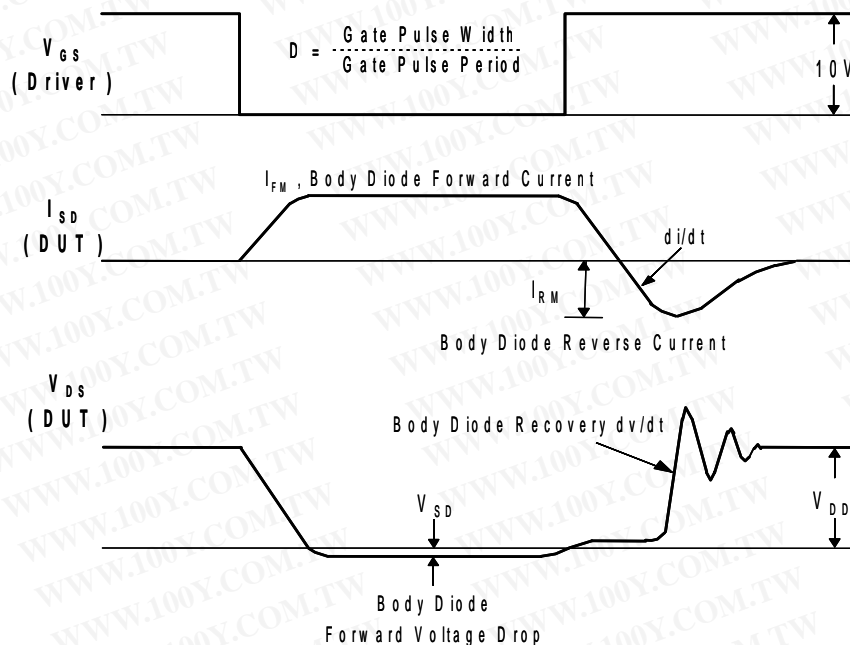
$V_{GS}$
(Driver)

$D = \frac{\text{Gate Pulse Width}}{\text{Gate Pulse Period}}$

10V

$I_{FM}$, Body Diode Forward Current

$I_{SD}$
(DUT)

di/dt

$I_{RM}$

Body Diode Reverse Current

$V_{DS}$
(DUT)

Body Diode Recovery dv/dt

$V_{SD}$

$V_{DD}$

Body Diode
Forward Voltage Drop

WWW.100Y.COM.TW